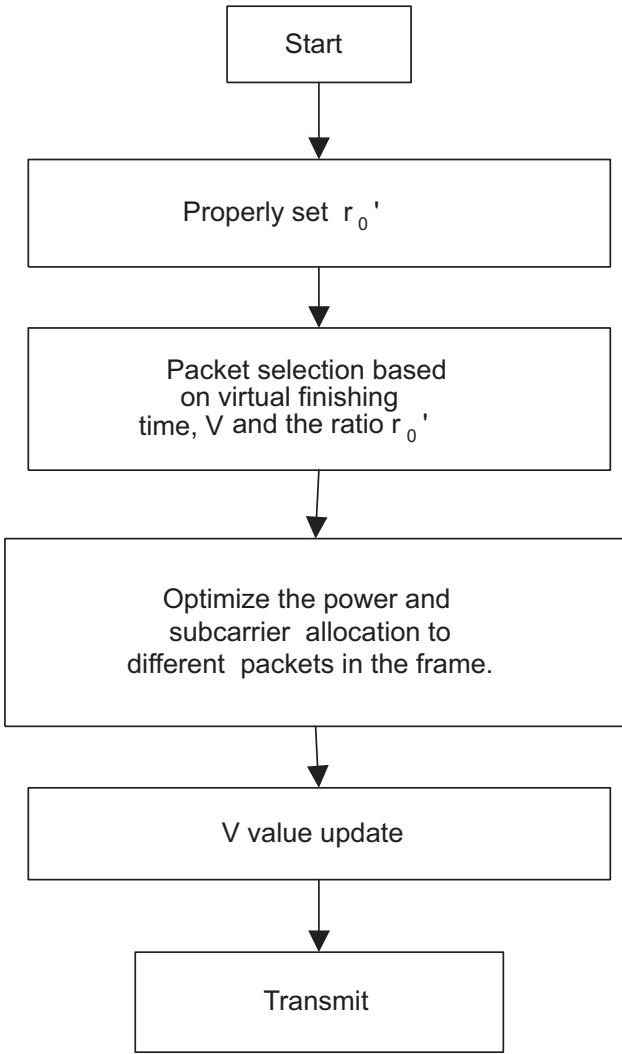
Start

Properly set $r_0'$

Packet selection based on virtual finishing time, V and the ratio $r_0'$

Optimize the power and subcarrier allocation to different packets in the frame.

V value update

Transmit